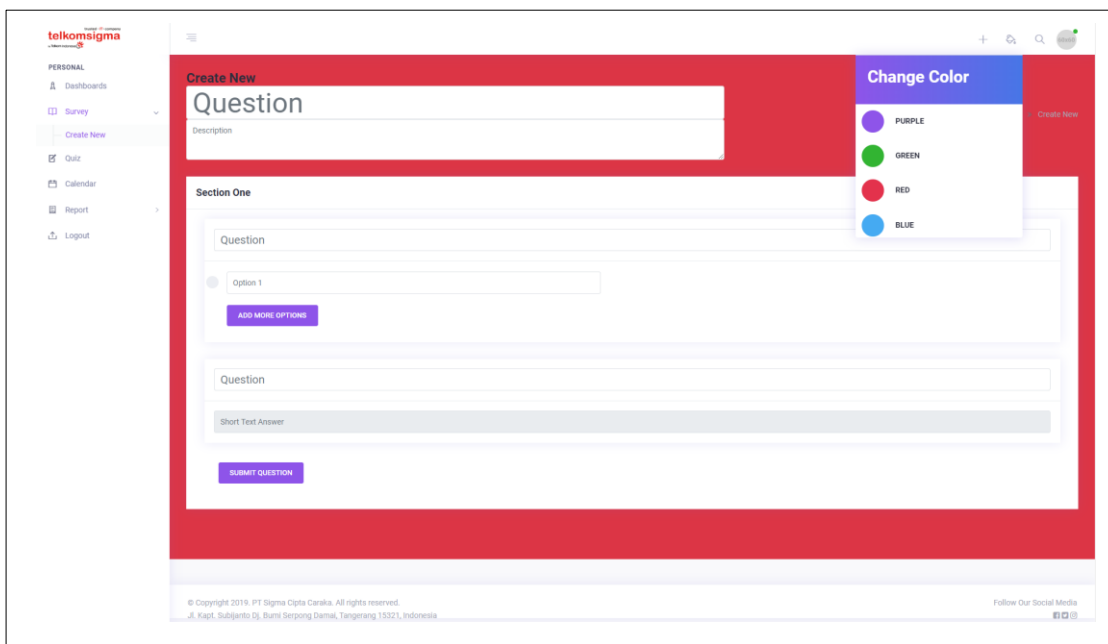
telkomsigma

PERSONAL
Dashboards
Survey
Create New
Quiz
Calendar
Report
Logout

Create New
Question
Description

Change Color
PURPLE
GREEN
RED
BLUE

Create New

Section One

Question
Option 1
ADD MORE OPTIONS

Question
Short Text Answer

SUBMIT QUESTION

© Copyright 2019. PT Sigma Cipta Caraka. All rights reserved.
Jl. Kapt. Subijanto Dj. Bumi Serpong Damai, Tangerang 15321, Indonesia

Follow Our Social Media